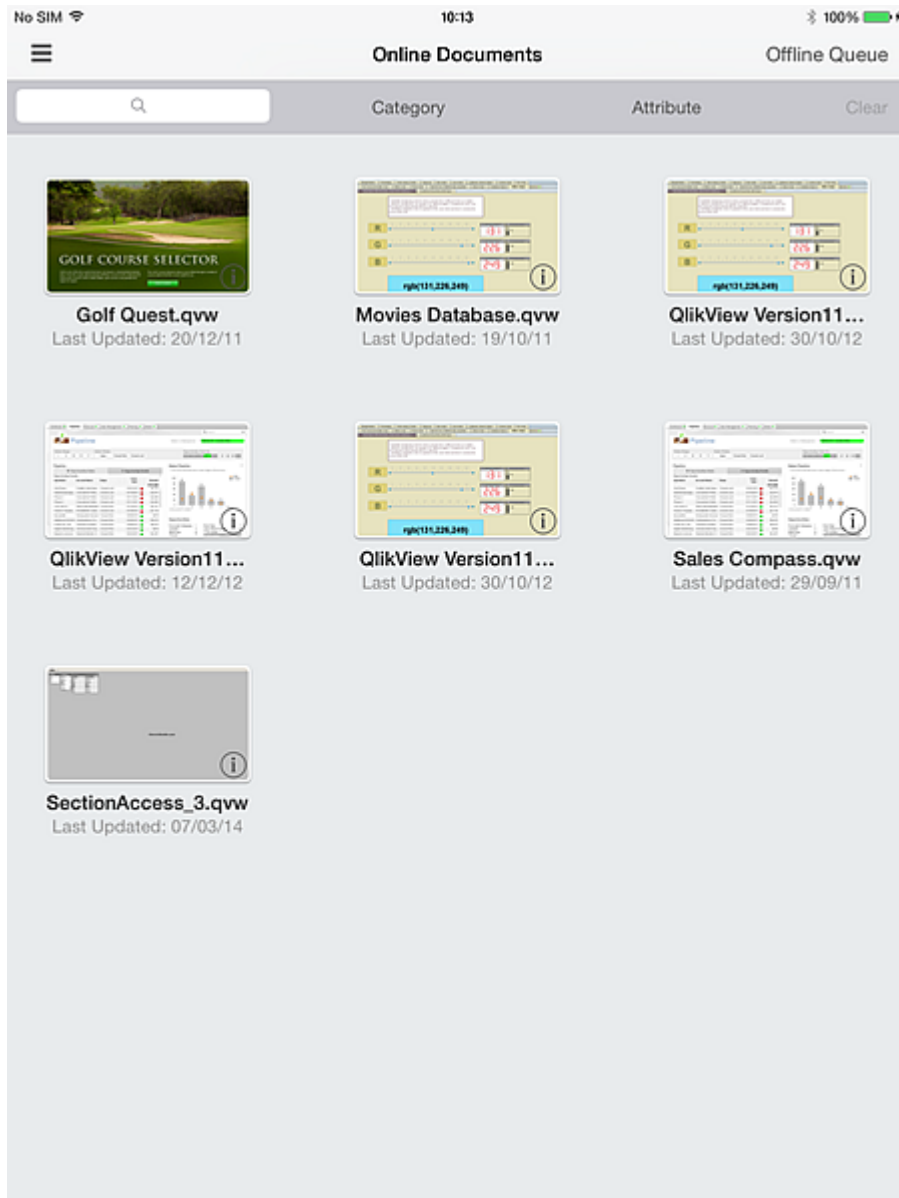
No SIM
10:13
100%

Online Documents
Offline Queue

Category
Attribute
Clear

GOLF COURSE SELECTOR
Golf Quest.qvw
Last Updated: 20/12/11

R
G
B
131
226
249
rgb(131,226,249)
Movies Database.qvw
Last Updated: 19/10/11

R
G
B
131
226
249
rgb(131,226,249)
QlikView Version11...
Last Updated: 30/10/12

QlikView Version11...
Last Updated: 12/12/12

R
G
B
131
226
249
rgb(131,226,249)
QlikView Version11...
Last Updated: 30/10/12

Sales Compass.qvw
Last Updated: 29/09/11

SectionAccess_3.qvw
Last Updated: 07/03/14